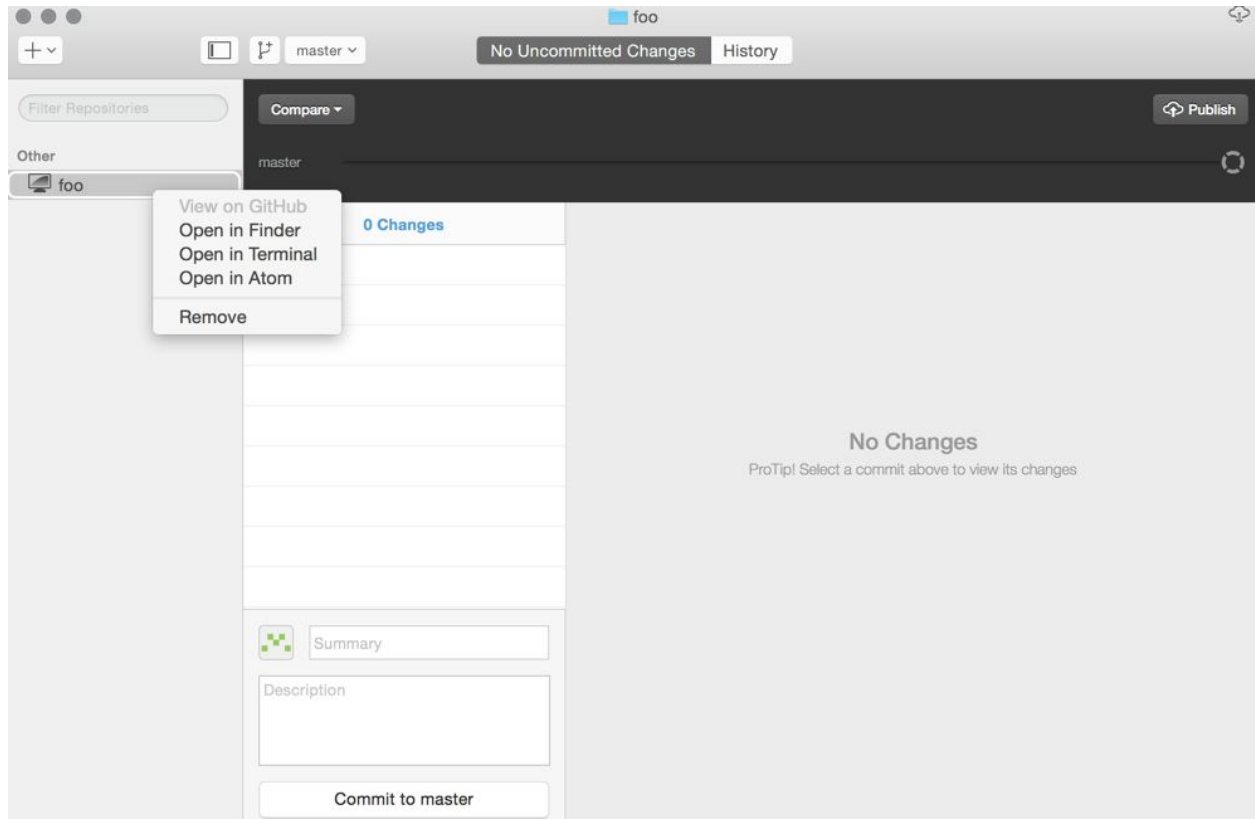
foo

master

No Uncommitted Changes History

Filter Repositories

Compare

Publish

Other

foo

master

View on GitHub
Open in Finder
Open in Terminal
Open in Atom

Remove

0 Changes

No Changes
ProTip! Select a commit above to view its changes

Summary

Description

Commit to master